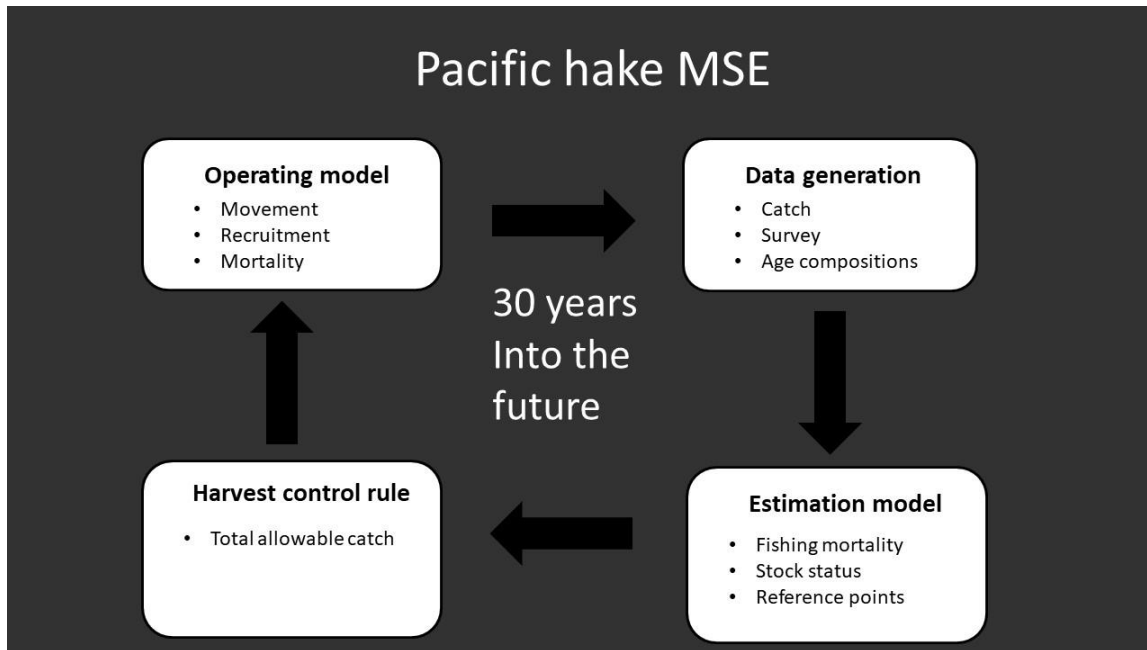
Pacific hake MSE

**Operating model**
- Movement
- Recruitment
- Mortality

**Data generation**
- Catch
- Survey
- Age compositions

30 years
Into the
future

**Harvest control rule**
- Total allowable catch

**Estimation model**
- Fishing mortality
- Stock status
- Reference points